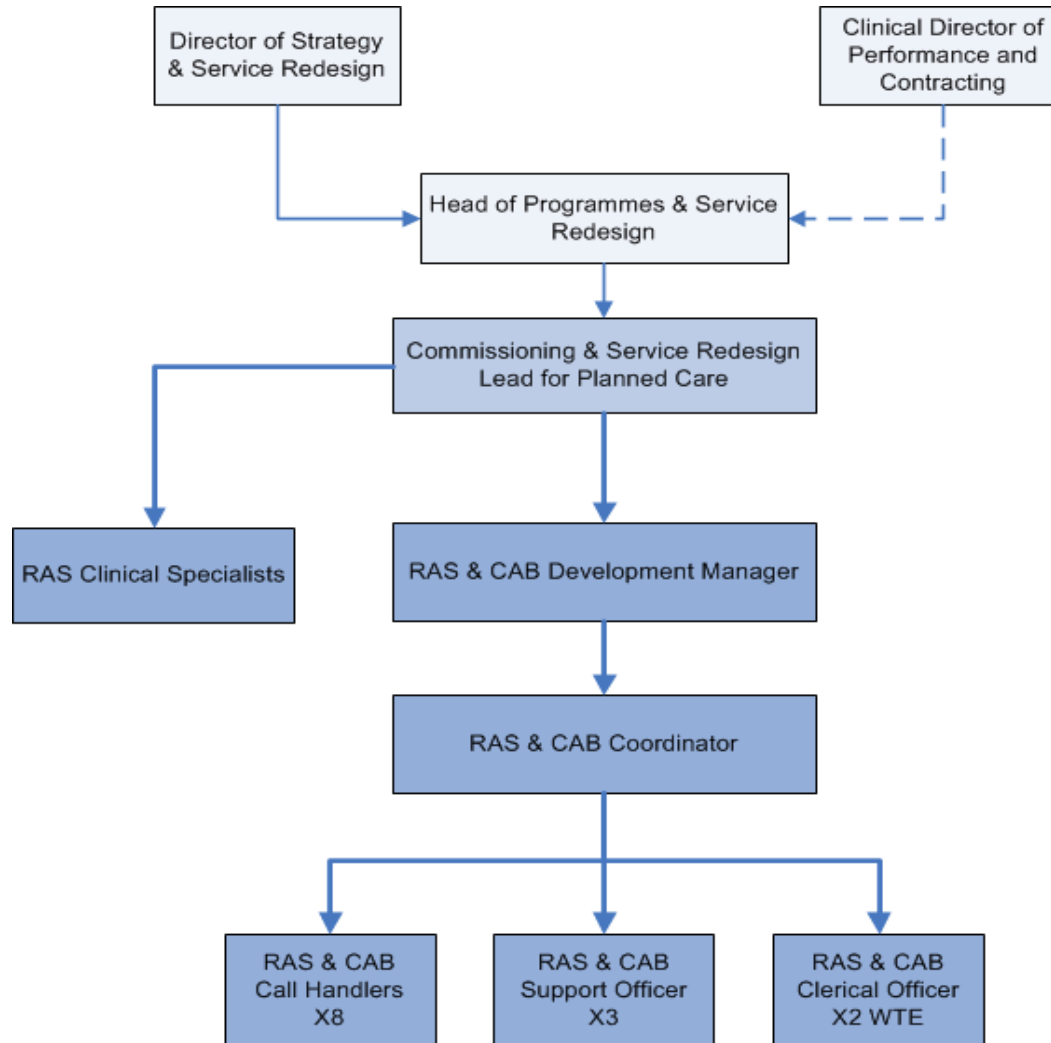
Director of Strategy & Service Redesign

Clinical Director of Performance and Contracting

Head of Programmes & Service Redesign

Commissioning & Service Redesign Lead for Planned Care

RAS Clinical Specialists

RAS & CAB Development Manager

RAS & CAB Coordinator

RAS & CAB Call Handlers X8

RAS & CAB Support Officer X3

RAS & CAB Clerical Officer X2 WTE